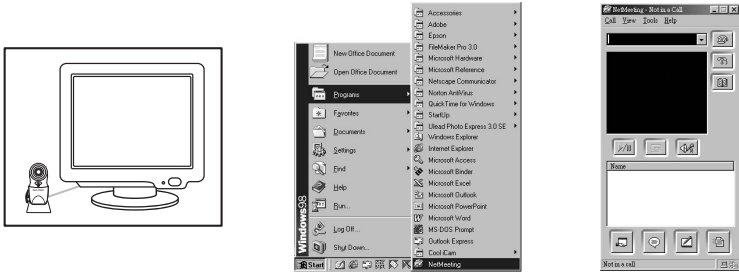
New Office Document
Open Office Document
Programs
Favorites
Documents
Settings
Find
Help
Run...
Log Off...
Shut Down...
Windows98
Start

Accessories
Adobe
Epson
FileMaker Pro 3.0
Microsoft Hardware
Microsoft Reference
Netscape Communicator
Norton AntiVirus
QuickTime for Windows
StartUp
Ulead Photo Express 3.0 SE
Windows Explorer
Internet Explorer
Microsoft Access
Microsoft Binder
Microsoft Excel
Microsoft Outlook
Microsoft PowerPoint
Microsoft Word
MS-DOS Prompt
Outlook Express
Cool iCam
NetMeeting

NetMeeting - Not in a Call
Call View Tools Help
Name
Not in a call